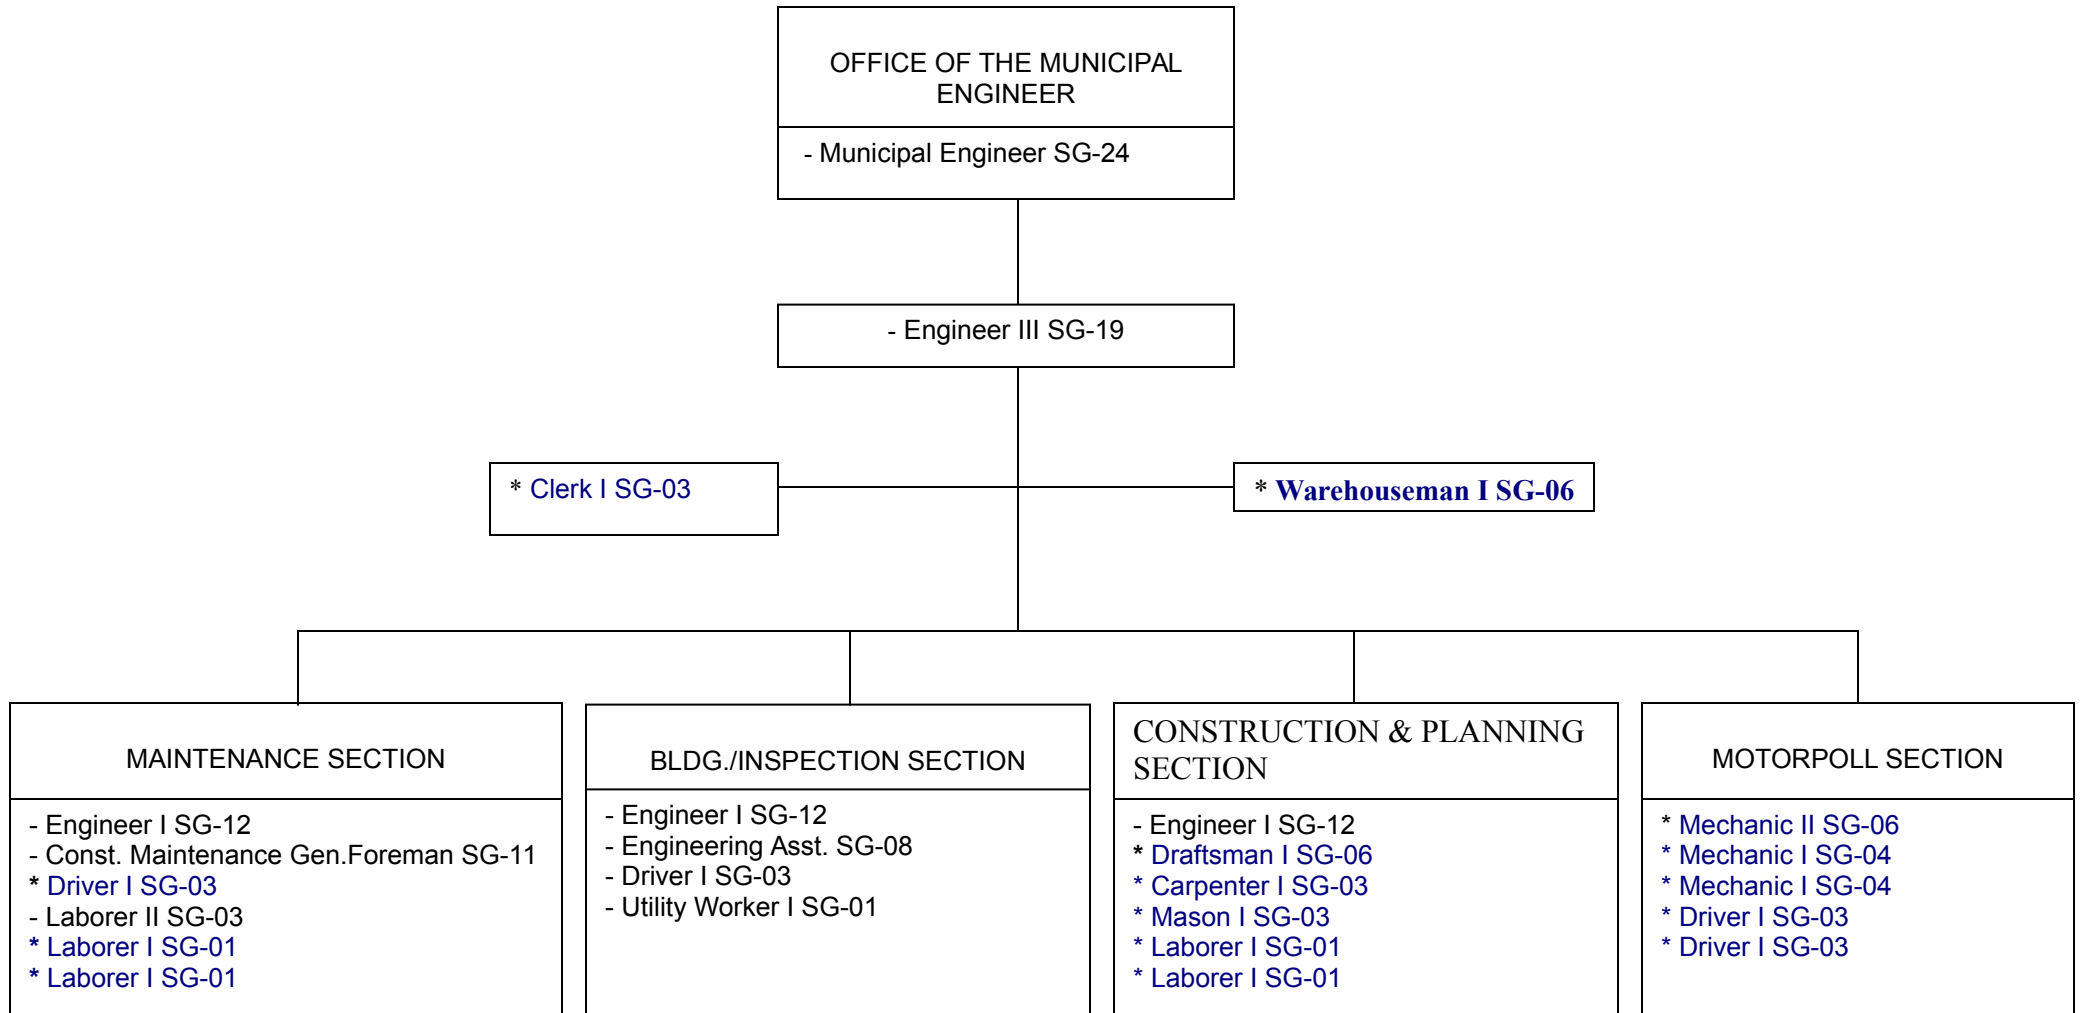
OFFICE OF THE MUNICIPAL ENGINEER

- Municipal Engineer SG-24

- Engineer III SG-19

* Clerk I SG-03

* Warehouseman I SG-06

MAINTENANCE SECTION

- Engineer I SG-12
- Const. Maintenance Gen.Foreman SG-11
* Driver I SG-03
- Laborer II SG-03
* Laborer I SG-01
* Laborer I SG-01

BLDG./INSPECTION SECTION

- Engineer I SG-12
- Engineering Asst. SG-08
- Driver I SG-03
- Utility Worker I SG-01

CONSTRUCTION & PLANNING SECTION

- Engineer I SG-12
* Draftsman I SG-06
* Carpenter I SG-03
* Mason I SG-03
* Laborer I SG-01
* Laborer I SG-01

MOTORPOLL SECTION

* Mechanic II SG-06
* Mechanic I SG-04
* Mechanic I SG-04
* Driver I SG-03
* Driver I SG-03